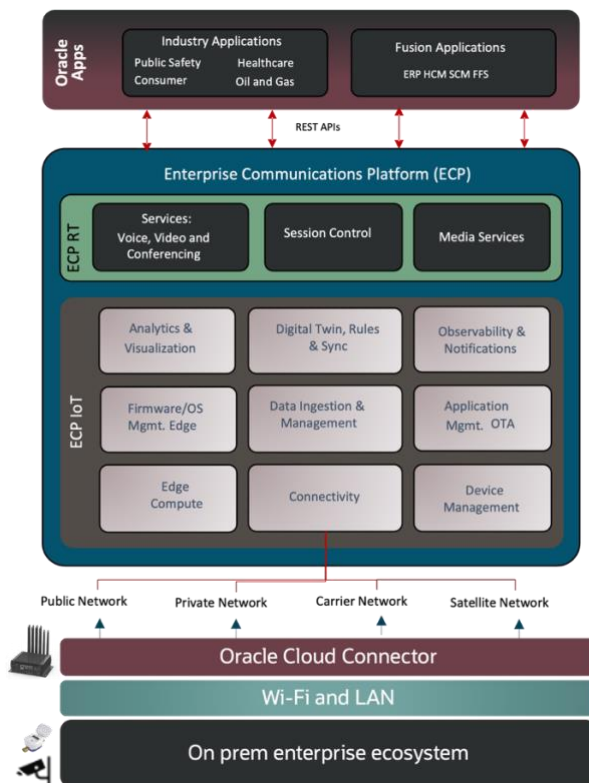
Oracle Apps

Industry Applications
Public Safety
Healthcare
Consumer
Oil and Gas

Fusion Applications
ERP HCM SCM FFS

REST APIs

Enterprise Communications Platform (ECP)

ECP RT

Services: Voice, Video and Conferencing

Session Control

Media Services

ECP IoT

Analytics & Visualization

Digital Twin, Rules & Sync

Observability & Notifications

Firmware/OS Mgmt. Edge

Data Ingestion & Management

Application Mgmt. OTA

Edge Compute

Connectivity

Device Management

Public Network
Private Network
Carrier Network
Satellite Network

Oracle Cloud Connector

Wi-Fi and LAN

On prem enterprise ecosystem